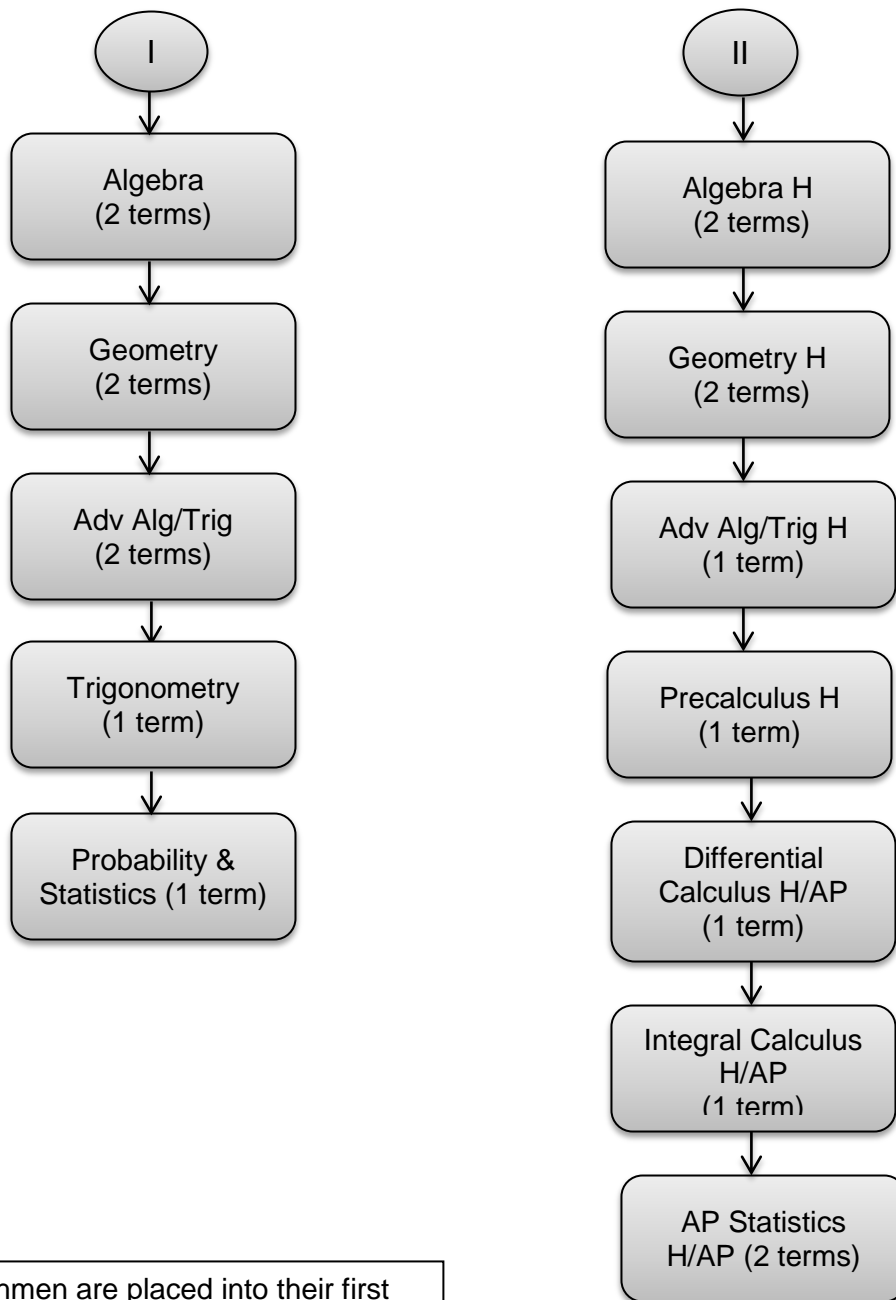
I

Algebra (2 terms)

Geometry (2 terms)

Adv Alg/Trig (2 terms)

Trigonometry (1 term)

Probability & Statistics (1 term)

II

Algebra H (2 terms)

Geometry H (2 terms)

Adv Alg/Trig H (1 term)

Precalculus H (1 term)

Differential Calculus H/AP (1 term)

Integral Calculus H/AP (1 term)

AP Statistics H/AP (2 terms)

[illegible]hmen are placed into their first